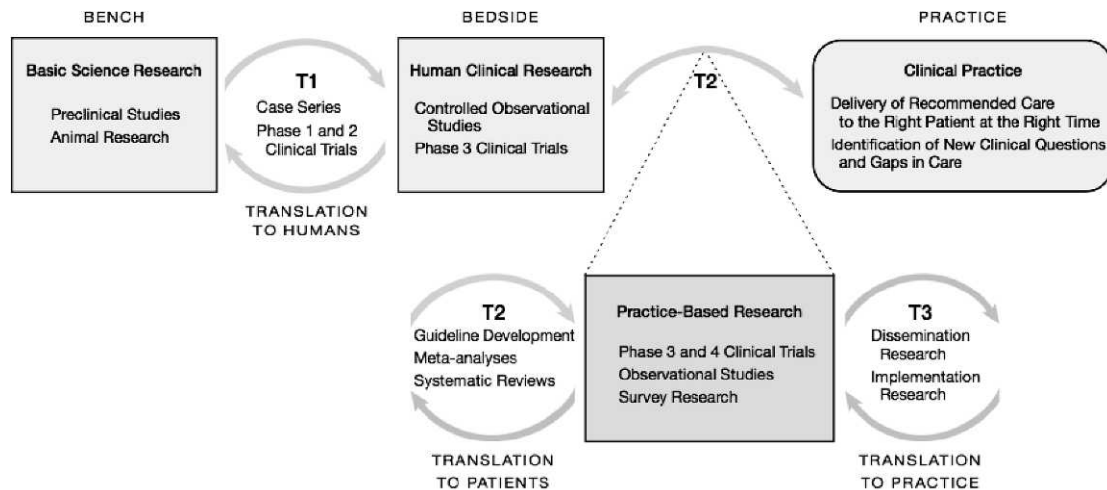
BENCH

BEDSIDE

PRACTICE

Basic Science Research

Preclinical Studies
Animal Research

T1

Case Series
Phase 1 and 2 Clinical Trials

TRANSLATION TO HUMANS

Human Clinical Research

Controlled Observational Studies
Phase 3 Clinical Trials

T2

Clinical Practice

Delivery of Recommended Care to the Right Patient at the Right Time
Identification of New Clinical Questions and Gaps in Care

T2

Guideline Development
Meta-analyses
Systematic Reviews

TRANSLATION TO PATIENTS

Practice-Based Research

Phase 3 and 4 Clinical Trials
Observational Studies
Survey Research

T3

Dissemination Research
Implementation Research

TRANSLATION TO PRACTICE